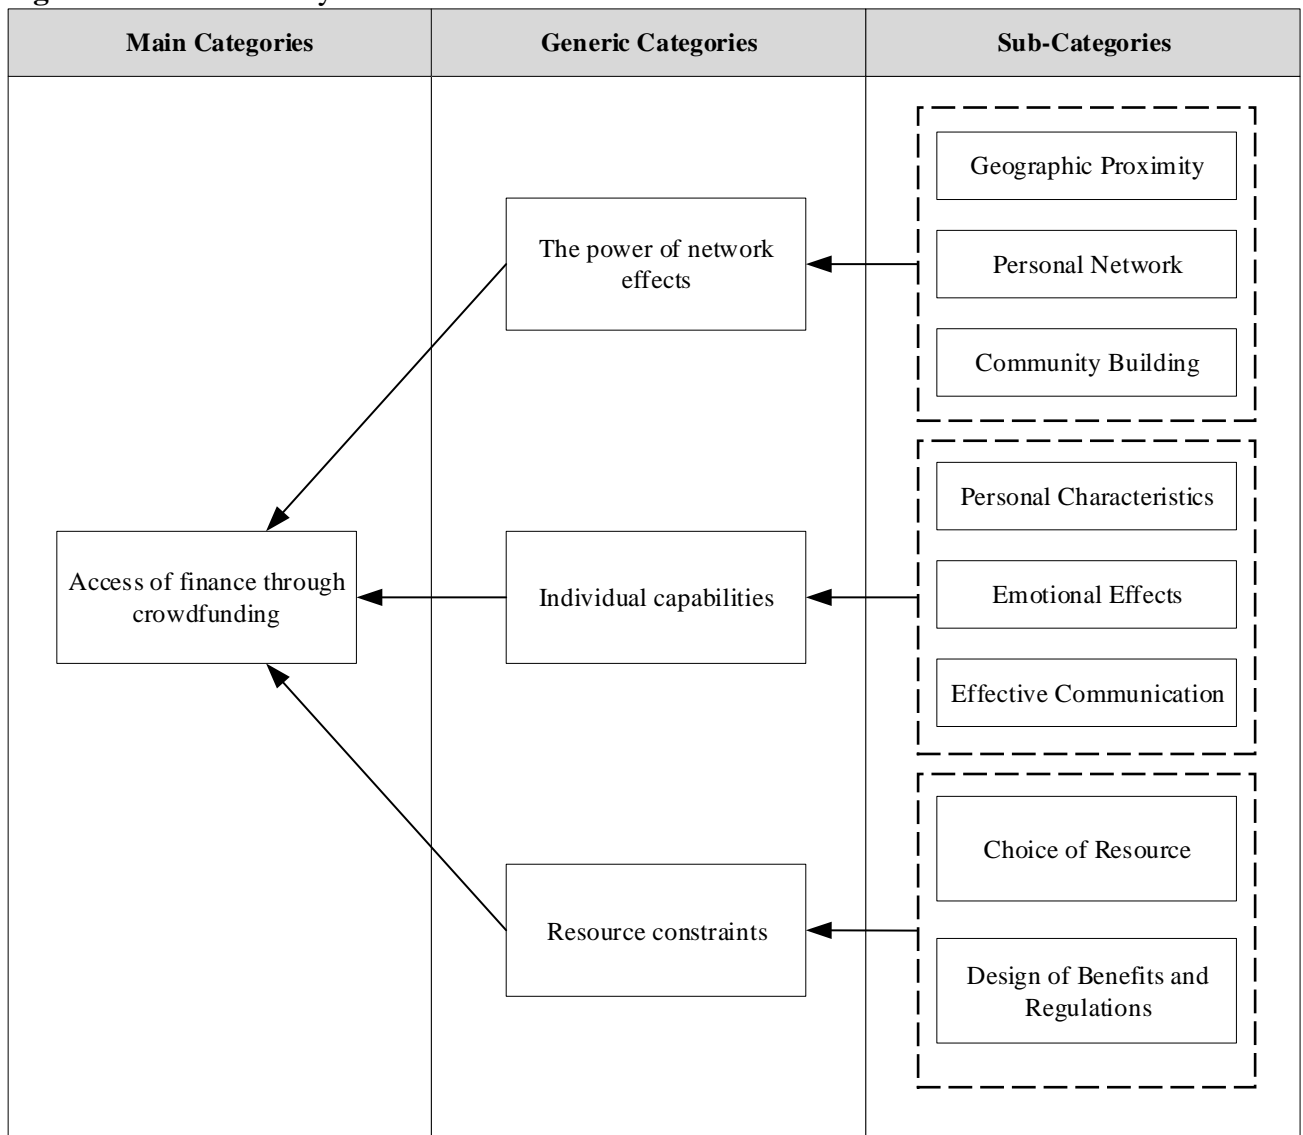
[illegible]

Main Categories

Generic Categories

Sub-Categories

Geographic Proximity

Personal Network

Community Building

The power of network effects

Personal Characteristics

Emotional Effects

Effective Communication

Access of finance through crowdfunding

Individual capabilities

Choice of Resource

Design of Benefits and Regulations

Resource constraints